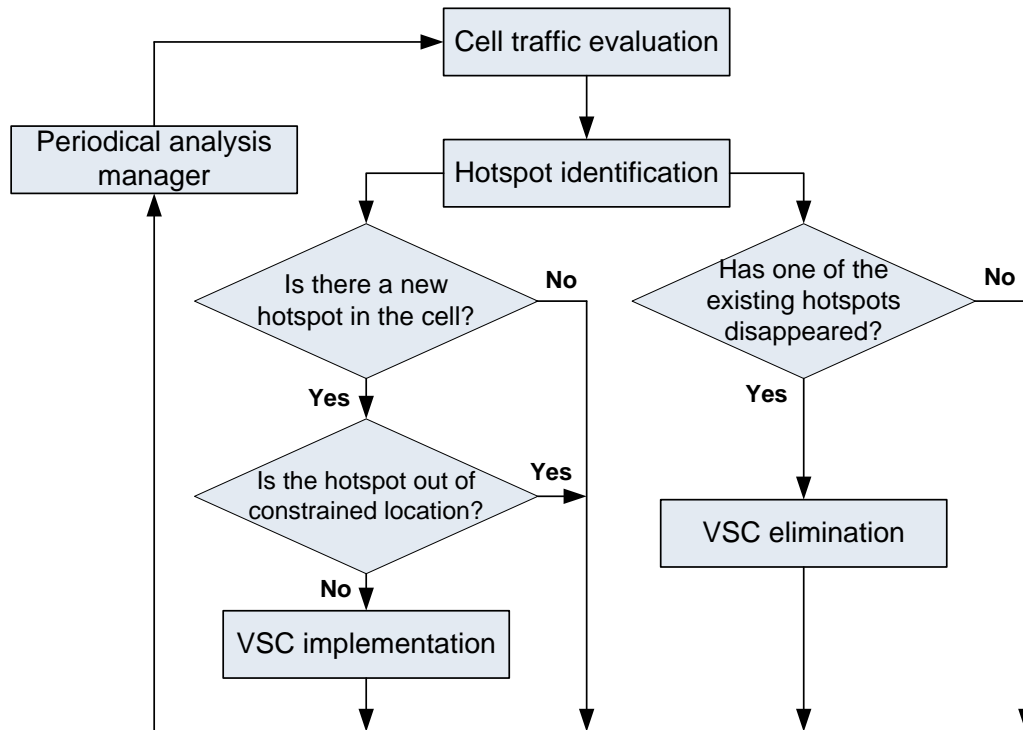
Cell traffic evaluation

Periodical analysis manager

Hotspot identification

Is there a new hotspot in the cell?

No

Yes

Is the hotspot out of constrained location?

Yes

No

VSC implementation

Has one of the existing hotspots disappeared?

No

Yes

VSC elimination